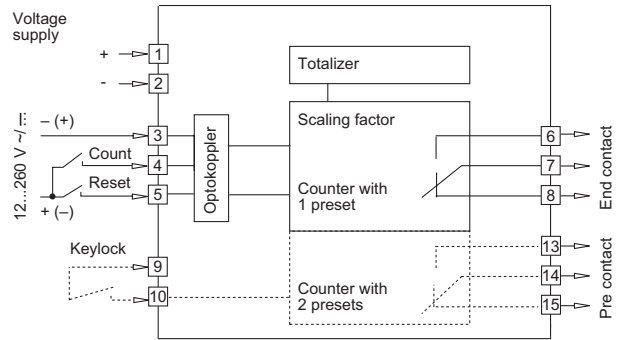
Voltage supply

+ 1
- 2

12...260 V ~/ ⎓

– (+) 3
Count 4
Reset 5
+ (–)

Keylock
9
10

Optokoppler

Totalizer

Scaling factor

Counter with 1 preset

Counter with 2 presets

6
7
8

End contact

13
14
15

Pre contact